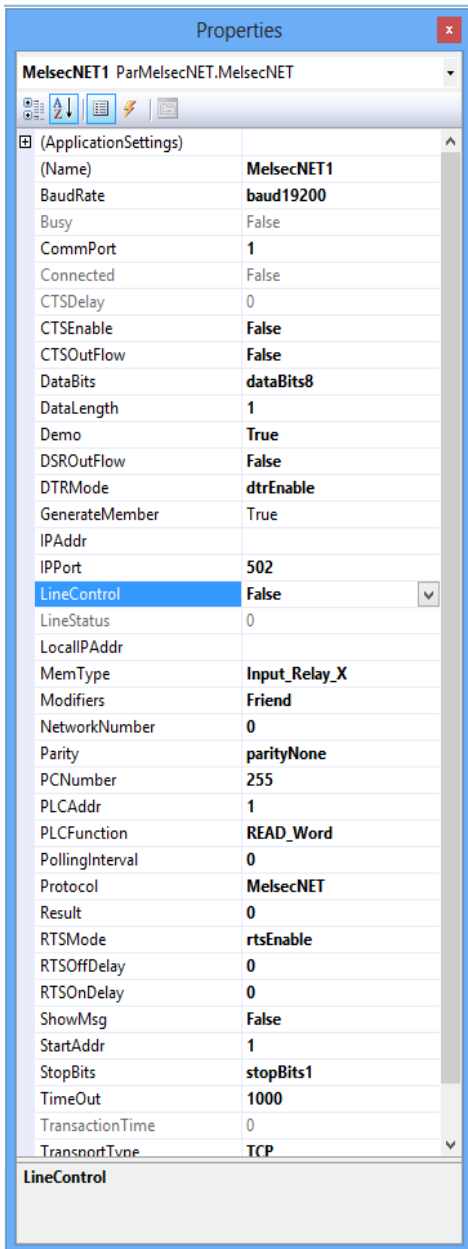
Properties

MelsecNET1 ParMelsecNET.MelsecNET

| | |
|---|---|
| (ApplicationSettings) | |
| (Name) | MelsecNET1 |
| BaudRate | baud19200 |
| Busy | False |
| CommPort | 1 |
| Connected | False |
| CTSDelay | 0 |
| CTSEnable | False |
| CTSOutFlow | False |
| DataBits | dataBits8 |
| DataLength | 1 |
| Demo | True |
| DSROutFlow | False |
| DTRMode | dtrEnable |
| GenerateMember | True |
| IPAddr | |
| IPPort | 502 |
| LineControl | False |
| LineStatus | 0 |
| LocalIPAddr | |
| MemType | Input_Relay_X |
| Modifiers | Friend |
| NetworkNumber | 0 |
| Parity | parityNone |
| PCNumber | 255 |
| PLCAddr | 1 |
| PLCFunction | READ_Word |
| PollingInterval | 0 |
| Protocol | MelsecNET |
| Result | 0 |
| RTSMode | rtsEnable |
| RTSOffDelay | 0 |
| RTSOnDelay | 0 |
| ShowMsg | False |
| StartAddr | 1 |
| StopBits | stopBits1 |
| TimeOut | 1000 |
| TransactionTime | 0 |
| TransportType | TCP |

LineControl